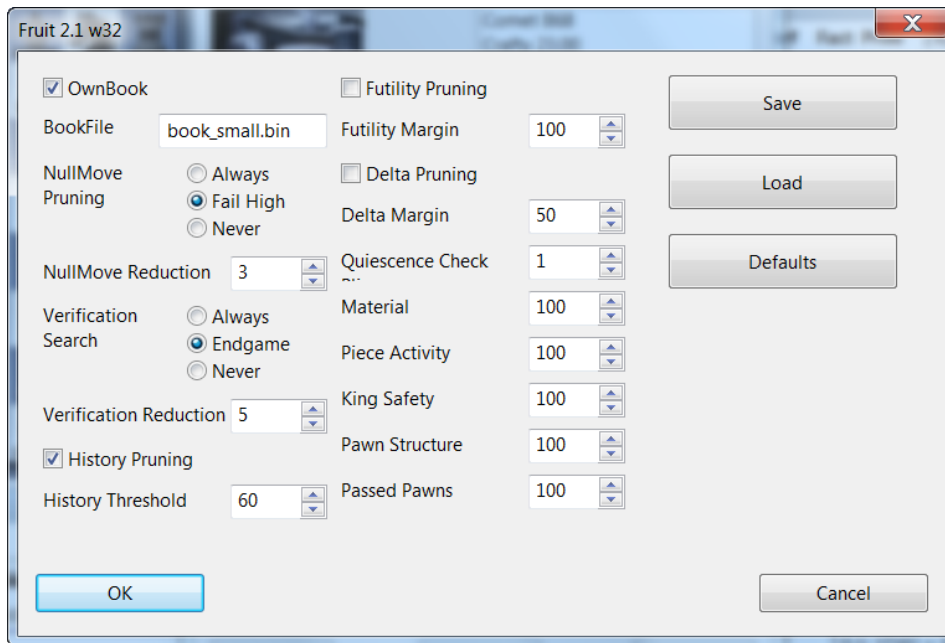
Fruit 2.1 w32

OwnBook

BookFile book_small.bin

NullMove Pruning
Always
Fail High
Never

NullMove Reduction 3

Verification Search
Always
Endgame
Never

Verification Reduction 5

History Pruning

History Threshold 60

Futility Pruning

Futility Margin 100

Delta Pruning

Delta Margin 50

Quiescence Check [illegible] 1

Material 100

Piece Activity 100

King Safety 100

Pawn Structure 100

Passed Pawns 100

Save

Load

Defaults

OK

Cancel